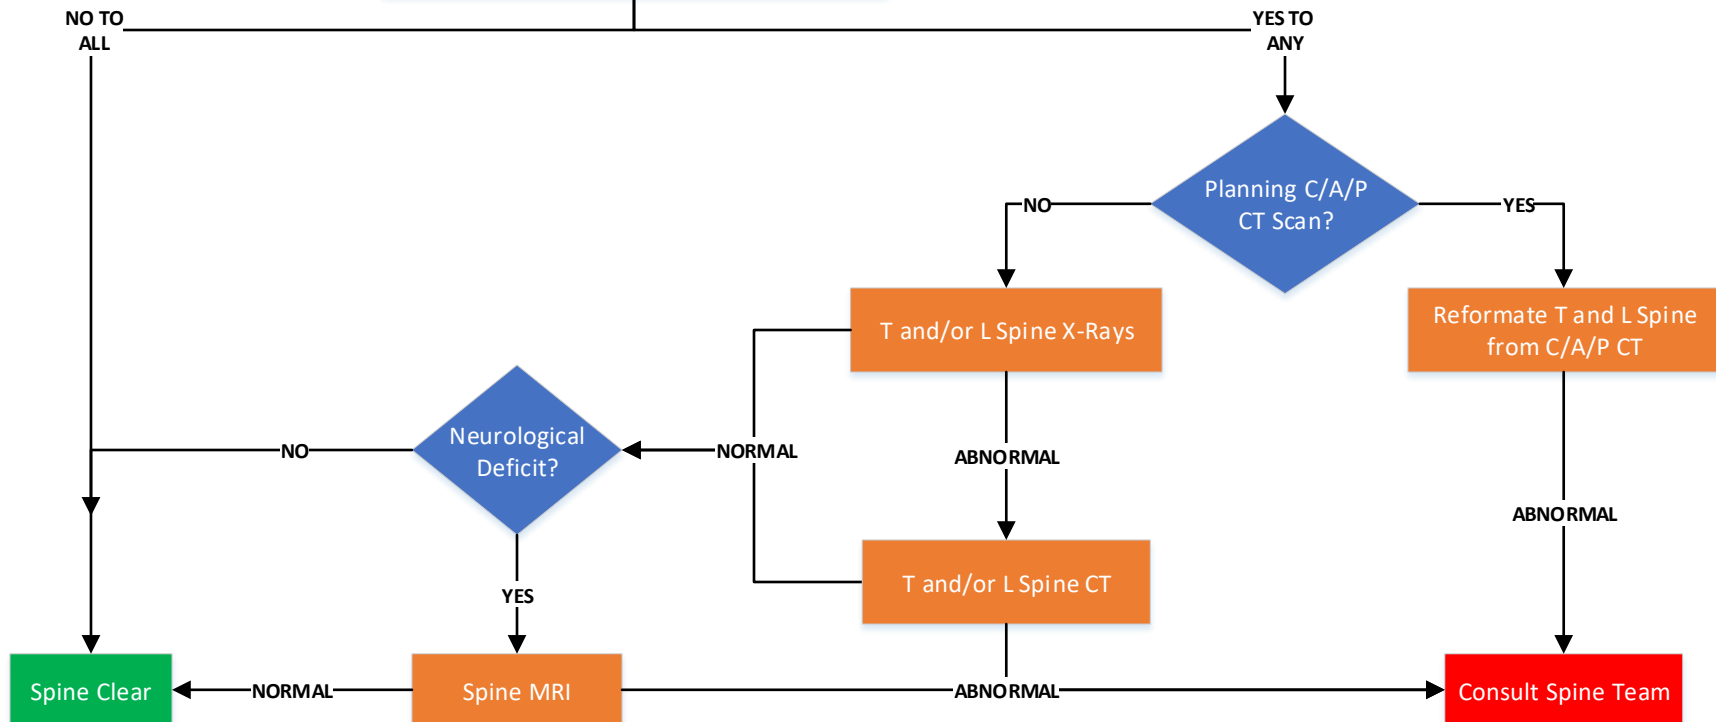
NO TO ALL

YES TO ANY

Planning C/A/P CT Scan?

NO

YES

T and/or L Spine X-Rays

Reformate T and L Spine from C/A/P CT

Neurological Deficit?

NO

NORMAL

ABNORMAL

ABNORMAL

T and/or L Spine CT

YES

Spine Clear

NORMAL

Spine MRI

ABNORMAL

Consult Spine Team